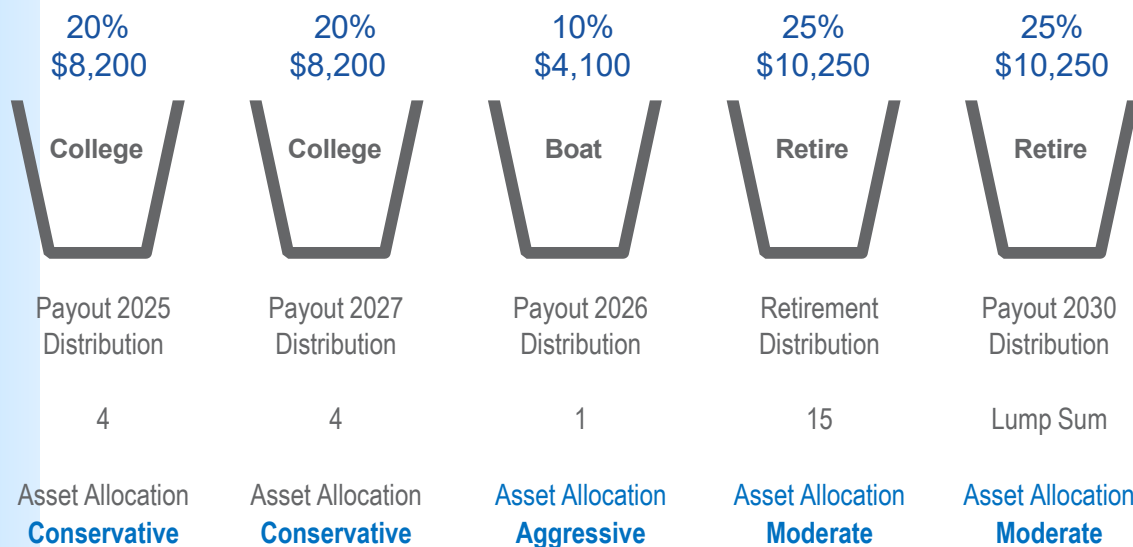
20%
$8,200

College

Payout 2025
Distribution

4

Asset Allocation
Conservative

20%
$8,200

College

Payout 2027
Distribution

4

Asset Allocation
Conservative

10%
$4,100

Boat

Payout 2026
Distribution

1

Asset Allocation
Aggressive

25%
$10,250

Retire

Retirement
Distribution

15

Asset Allocation
Moderate

25%
$10,250

Retire

Payout 2030
Distribution

Lump Sum

Asset Allocation
Moderate